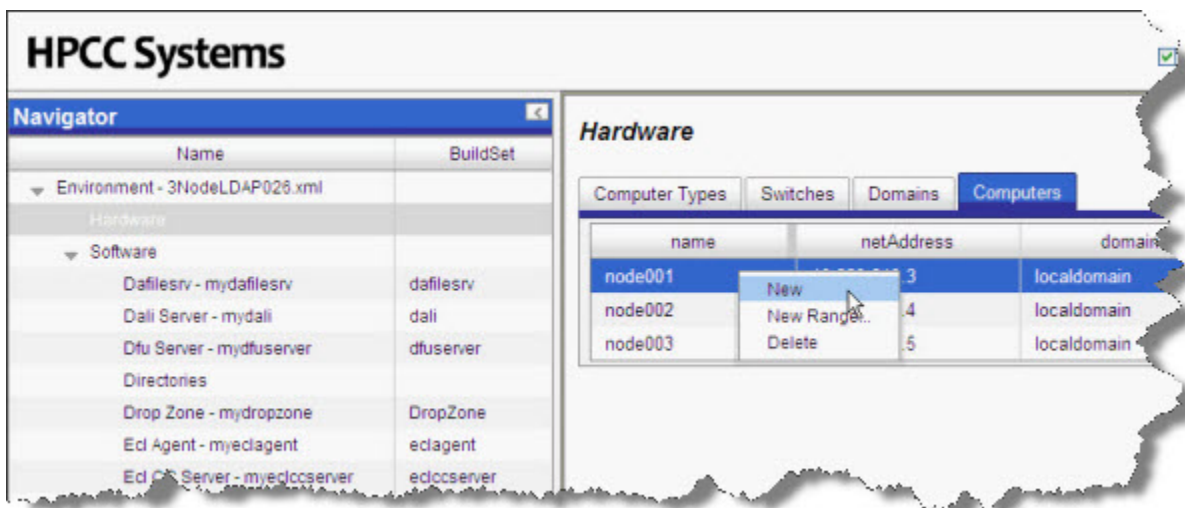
HPCC Systems

Navigator

| Name | BuildSet |
|---|---|
| Environment - 3NodeLDAP026.xml | |
| Hardware | |
| Software | |
| Dafilesrv - mydafilesrv | dafilesrv |
| Dali Server - mydali | dali |
| Dfu Server - mydfuserver | dfuserver |
| Directories | |
| Drop Zone - mydropzone | DropZone |
| Ecl Agent - myeclagent | eclagent |
| Ecl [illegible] Server - myeclccserver | eclccserver |

Hardware

Computer Types | Switches | Domains | Computers

| name | netAddress | domain |
|---|---|---|
| node001 | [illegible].3 | localdomain |
| node002 | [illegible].4 | localdomain |
| node003 | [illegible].5 | localdomain |

New
New Range...
Delete